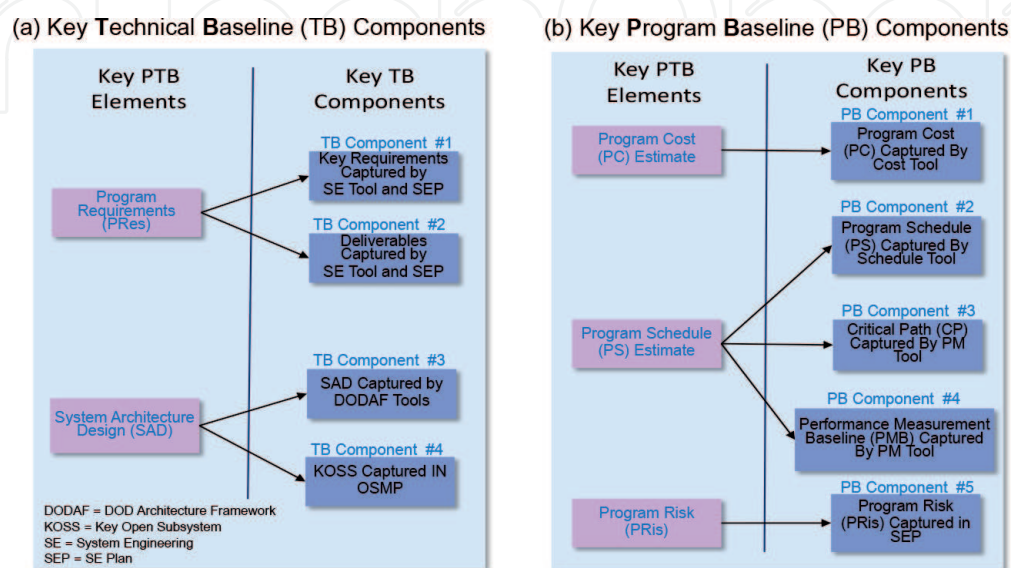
(a) Key Technical Baseline (TB) Components

Key PTB Elements

Key TB Components

TB Component #1
Key Requirements Captured by SE Tool and SEP

Program Requirements (PRes)

TB Component #2
Deliverables Captured by SE Tool and SEP

TB Component #3
SAD Captured by DODAF Tools

System Architecture Design (SAD)

TB Component #4
KOSS Captured IN OSMP

DODAF = DOD Architecture Framework
KOSS = Key Open Subsystem
SE = System Engineering
SEP = SE Plan

(b) Key Program Baseline (PB) Components

Key PTB Elements

Key PB Components

PB Component #1
Program Cost (PC) Estimate

Program Cost (PC) Captured By Cost Tool

PB Component #2
Program Schedule (PS) Captured By Schedule Tool

PB Component #3
Program Schedule (PS) Estimate

Critical Path (CP) Captured By PM Tool

PB Component #4
Performance Measurement Baseline (PMB) Captured By PM Tool

PB Component #5
Program Risk (PRis)

Program Risk (PRis) Captured in SEP